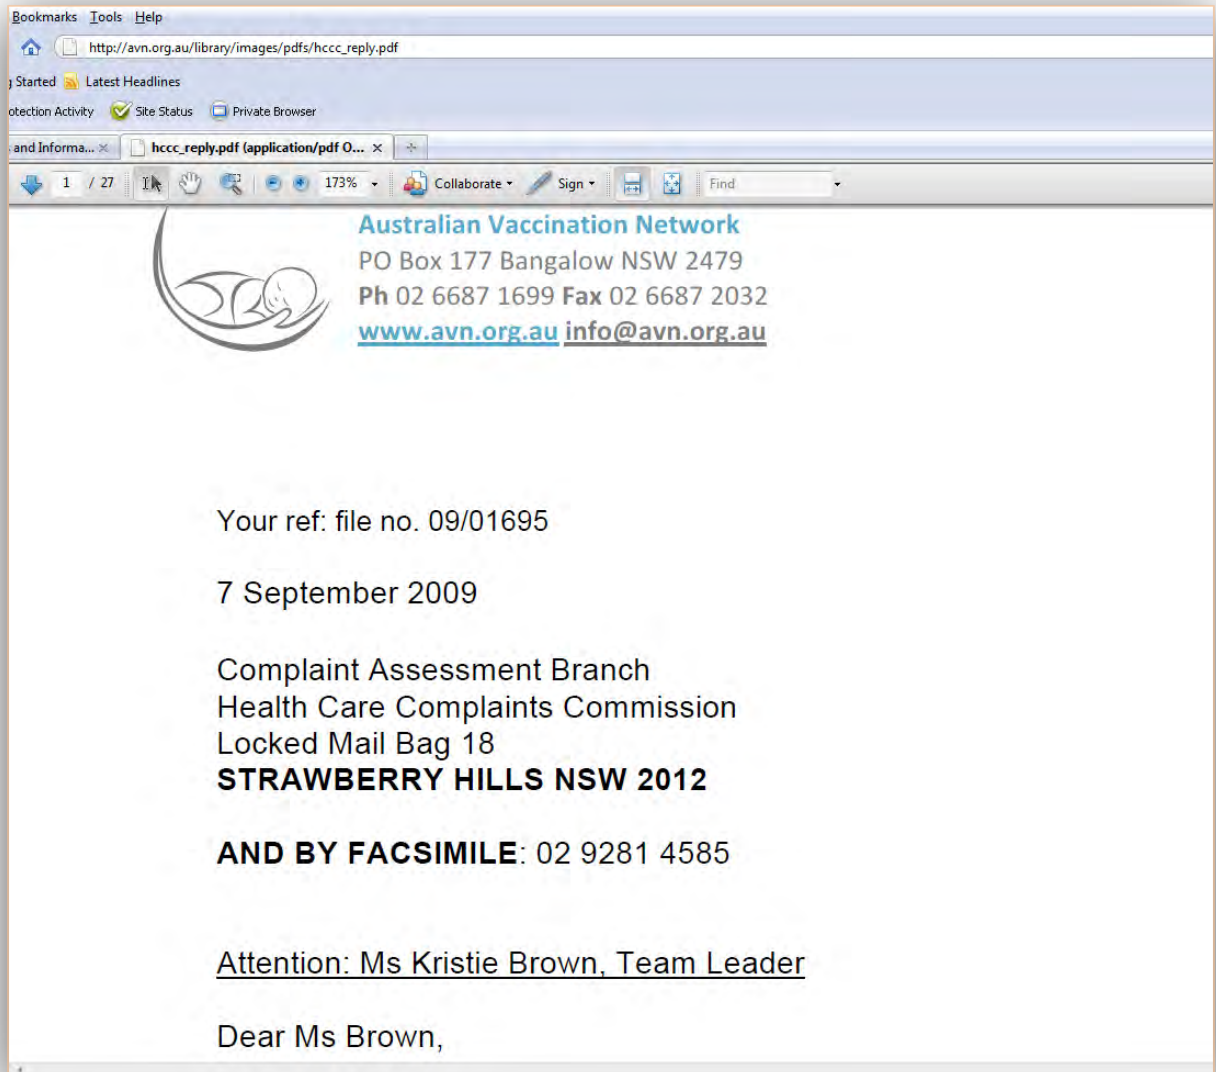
Bookmarks Tools Help

http://avn.org.au/library/images/pdfs/hccc_reply.pdf

Started Latest Headlines

otection Activity Site Status Private Browser

and Informa... × hccc_reply.pdf (application/pdf O... ×

1 / 27 173% Collaborate Sign Find

Australian Vaccination Network
PO Box 177 Bangalow NSW 2479
**Ph** 02 6687 1699 **Fax** 02 6687 2032
www.avn.org.au info@avn.org.au

Your ref: file no. 09/01695

7 September 2009

Complaint Assessment Branch
Health Care Complaints Commission
Locked Mail Bag 18
**STRAWBERRY HILLS NSW 2012**

**AND BY FACSIMILE**: 02 9281 4585

Attention: Ms Kristie Brown, Team Leader

Dear Ms Brown,